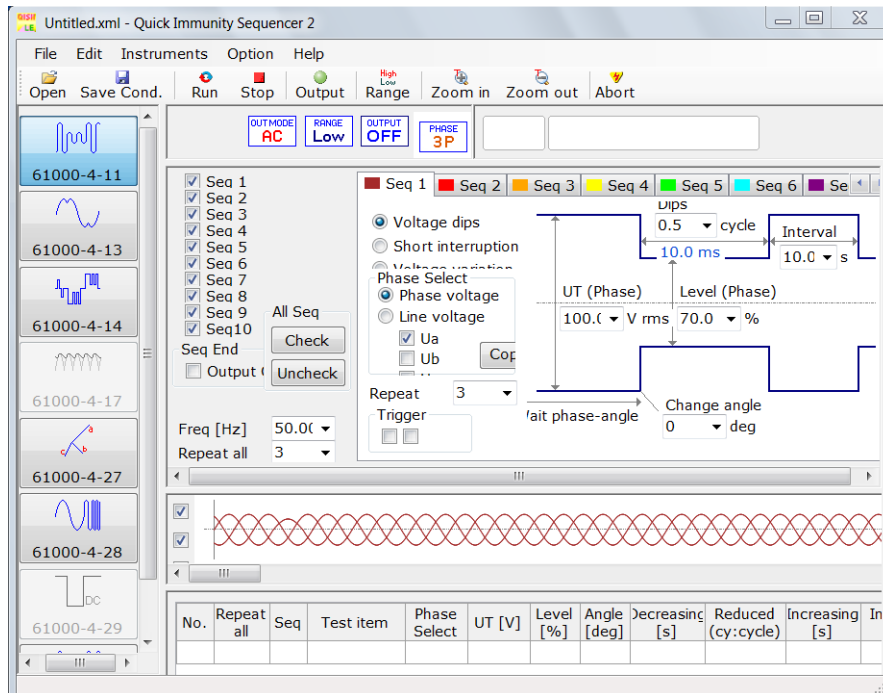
Untitled.xml - Quick Immunity Sequencer 2

File Edit Instruments Option Help

Open Save Cond. Run Stop Output Range Zoom in Zoom out Abort

61000-4-11
61000-4-13
61000-4-14
61000-4-17
61000-4-27
61000-4-28
61000-4-29

OUTMODE AC
RANGE Low
OUTPUT OFF
PHASE 3P

Seq 1
Seq 2
Seq 3
Seq 4
Seq 5
Seq 6
Seq 7
Seq 8
Seq 9
Seq10

All Seq
Check
Uncheck

Seq End
Output

Freq [Hz] 50.0
Repeat all 3

Seq 1 Seq 2 Seq 3 Seq 4 Seq 5 Seq 6 Se

Voltage dips
Short interruption
Voltage variation

Phase Select
Phase voltage
Line voltage
Ua
Ub

Cop

Repeat 3
Trigger

Dips
0.5 cycle
10.0 ms
Interval
10.0 s

UT (Phase)
100.0 V rms
Level (Phase)
70.0 %

Wait phase-angle
Change angle
0 deg

| No. | Repeat all | Seq | Test item | Phase Select | UT [V] | Level [%] | Angle [deg] | Decreasing [s] | Reduced (cy:cycle) | Increasing [s] | In |
|---|---|---|---|---|---|---|---|---|---|---|---|
| | | | | | | | | | | | |